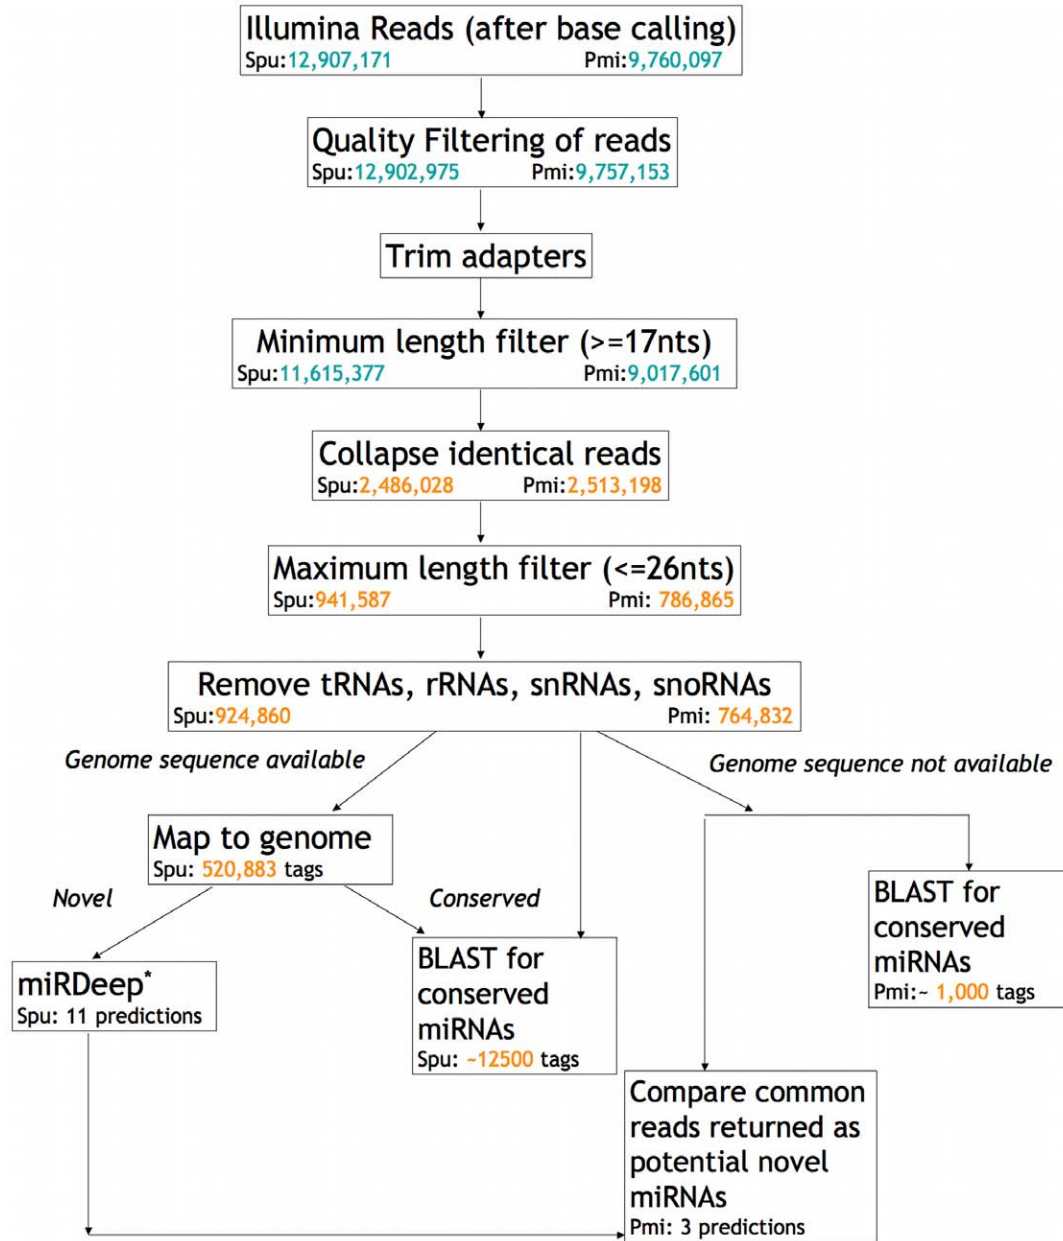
Illumina Reads (after base calling)
Spu:12,907,171 Pmi:9,760,097

Quality Filtering of reads
Spu:12,902,975 Pmi:9,757,153

Trim adapters

Minimum length filter (>=17nts)
Spu:11,615,377 Pmi:9,017,601

Collapse identical reads
Spu:2,486,028 Pmi:2,513,198

Maximum length filter (<=26nts)
Spu:941,587 Pmi: 786,865

Remove tRNAs, rRNAs, snRNAs, snoRNAs
Spu:924,860 Pmi: 764,832

Genome sequence available

Genome sequence not available

Map to genome
Spu: 520,883 tags

Novel

Conserved

BLAST for conserved miRNAs
Pmi:~ 1,000 tags

miRDeep*
Spu: 11 predictions

BLAST for conserved miRNAs
Spu: ~12500 tags

Compare common reads returned as potential novel miRNAs
Pmi: 3 predictions